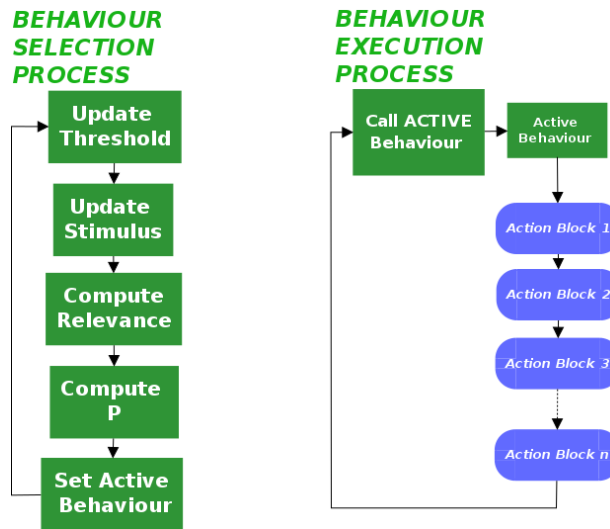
BEHAVIOUR SELECTION PROCESS

Update Threshold

Update Stimulus

Compute Relevance

Compute P

Set Active Behaviour

BEHAVIOUR EXECUTION PROCESS

Call ACTIVE Behaviour

Active Behaviour

Action Block 1

Action Block 2

Action Block 3

Action Block n